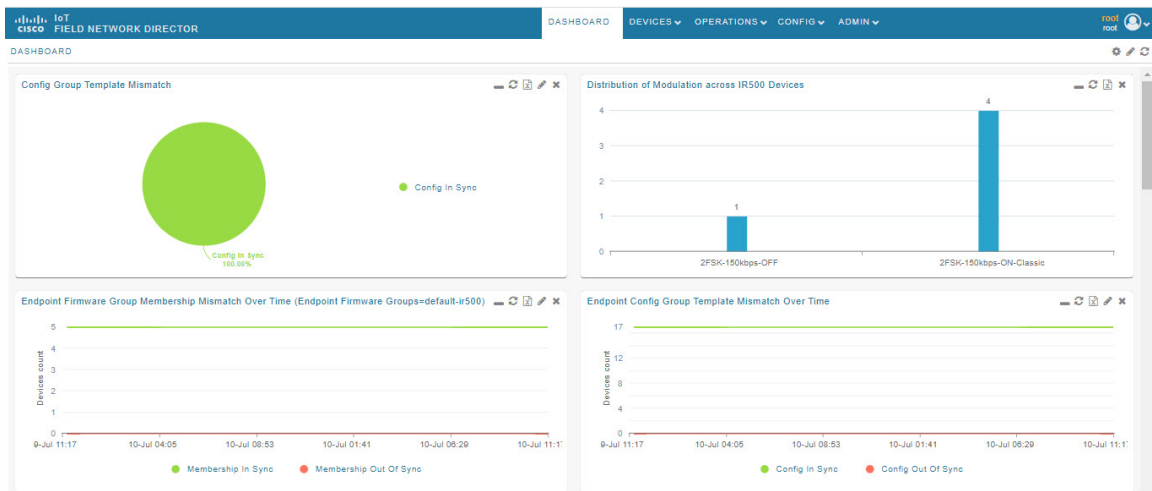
cisco IoT FIELD NETWORK DIRECTOR

DASHBOARD DEVICES OPERATIONS CONFIG ADMIN

root
root

DASHBOARD

Config Group Template Mismatch

Config In Sync
100.00%

Config In Sync

Distribution of Modulation across IR500 Devices

| | |
|---|---|
| 2FSK-150kbps-OFF | 1 |
| 2FSK-150kbps-ON-Classic | 4 |

4
3
2
1
0

Endpoint Firmware Group Membership Mismatch Over Time (Endpoint Firmware Groups=default-ir500)

5
4
3
2
1
0

Devices count

9-Jul 11:17 10-Jul 04:05 10-Jul 08:53 10-Jul 01:41 10-Jul 06:29 10-Jul 11:1

Membership In Sync Membership Out Of Sync

Endpoint Config Group Template Mismatch Over Time

17
12
8
4
0

Devices count

9-Jul 11:17 10-Jul 04:05 10-Jul 08:53 10-Jul 01:41 10-Jul 06:29 10-Jul 11:1

Config In Sync Config Out Of Sync